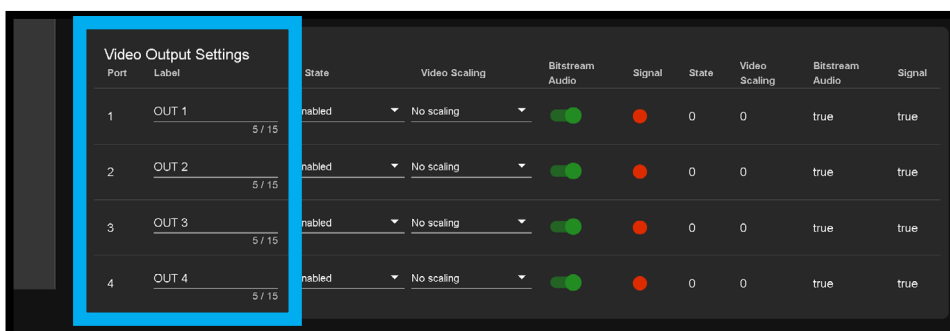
Video Output Settings

| Port | Label | State | Video Scaling | Bitstream Audio | Signal | State | Video Scaling | Bitstream Audio | Signal |
|---|---|---|---|---|---|---|---|---|---|
| 1 | OUT 1 5 / 15 | nabled | No scaling | | | 0 | 0 | true | true |
| 2 | OUT 2 5 / 15 | nabled | No scaling | | | 0 | 0 | true | true |
| 3 | OUT 3 5 / 15 | nabled | No scaling | | | 0 | 0 | true | true |
| 4 | OUT 4 5 / 15 | nabled | No scaling | | | 0 | 0 | true | true |